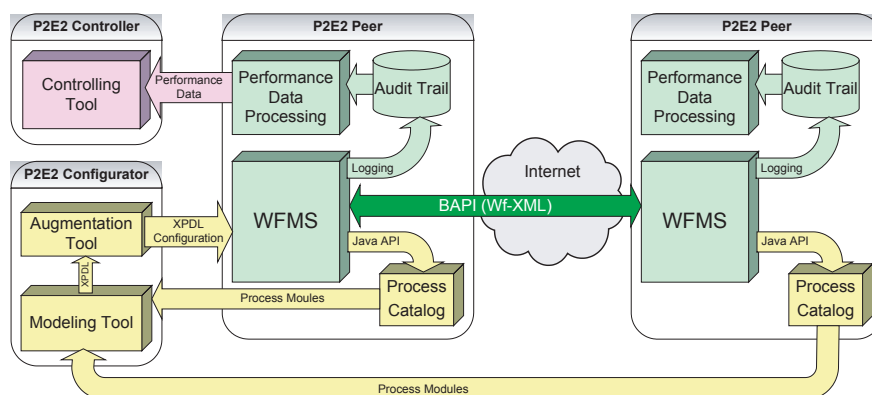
P2E2 Controller

Controlling Tool

Performance Data

P2E2 Peer

Performance Data Processing

Audit Trail

Logging

WFMS

Java API

Process Catalog

P2E2 Configurator

Augmentation Tool

XPDL Configuration

XPDL

Modeling Tool

Process Moules

Internet

BAPI (Wf-XML)

P2E2 Peer

Performance Data Processing

Audit Trail

Logging

WFMS

Java API

Process Catalog

Process Modules